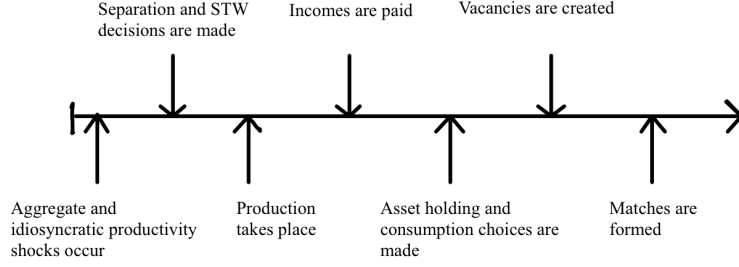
Separation and STW decisions are made

Incomes are paid

Vacancies are created

Aggregate and idiosyncratic productivity shocks occur

Production takes place

Asset holding and consumption choices are made

Matches are formed